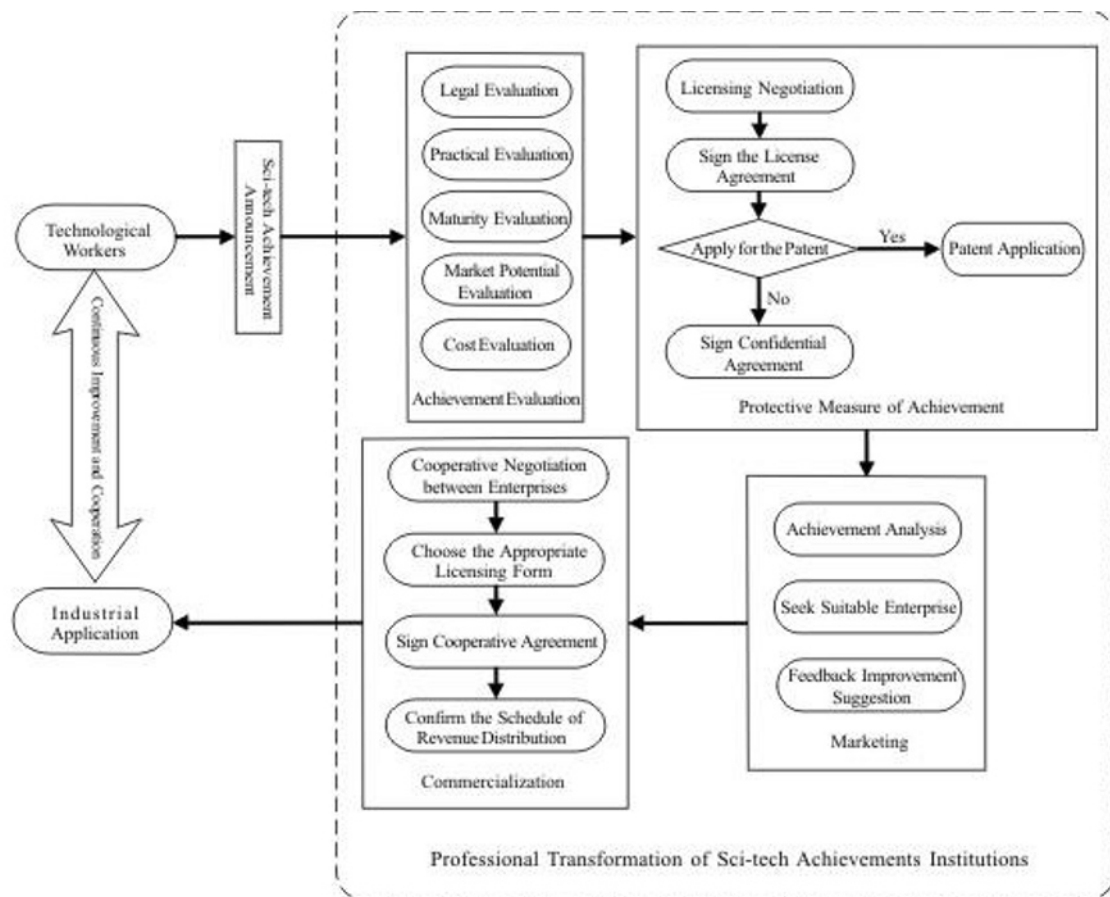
Technological Workers

Sci-tech Achievement Announcement

Continuous Improvement and Cooperation

Industrial Application

Legal Evaluation

Practical Evaluation

Maturity Evaluation

Market Potential Evaluation

Cost Evaluation

Achievement Evaluation

Licensing Negotiation

Sign the License Agreement

Apply for the Patent

Yes

Patent Application

No

Sign Confidential Agreement

Protective Measure of Achievement

Cooperative Negotiation between Enterprises

Choose the Appropriate Licensing Form

Sign Cooperative Agreement

Confirm the Schedule of Revenue Distribution

Commercialization

Achievement Analysis

Seek Suitable Enterprise

Feedback Improvement Suggestion

Marketing

Professional Transformation of Sci-tech Achievements Institutions